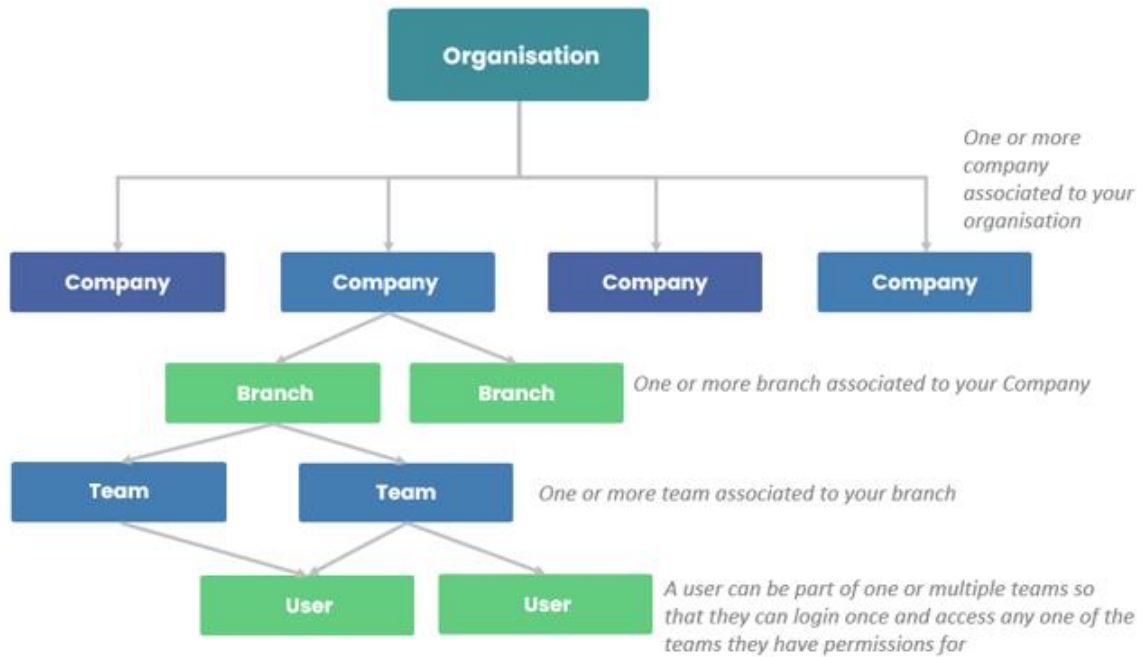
Organisation

One or more company associated to your organisation

Company

Company

Company

Company

Branch

Branch

One or more branch associated to your Company

Team

Team

One or more team associated to your branch

User

User

A user can be part of one or multiple teams so that they can login once and access any one of the teams they have permissions for